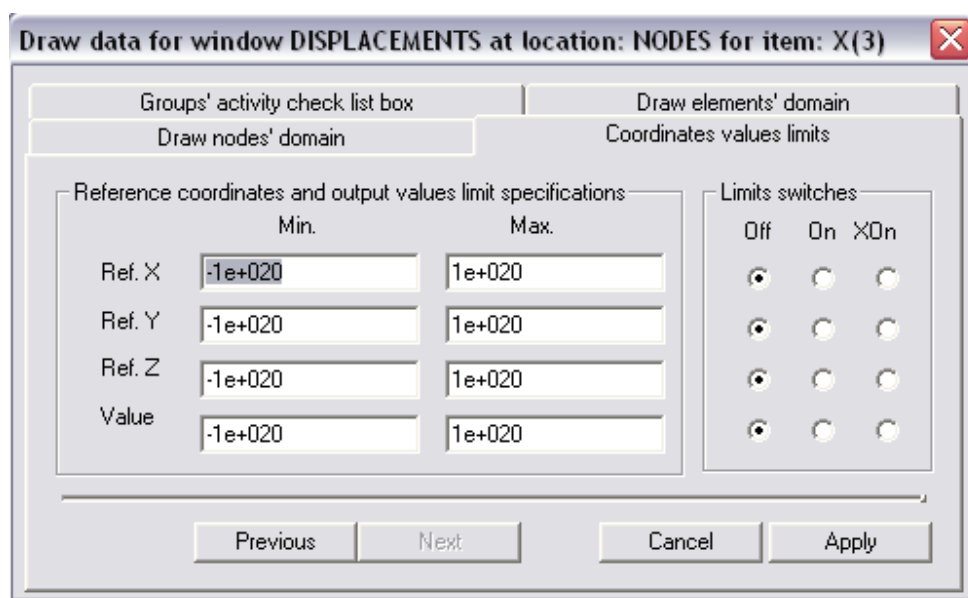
Draw data for window DISPLACEMENTS at location: NODES for item: X(3)

Groups' activity check list box
Draw elements' domain
Draw nodes' domain
Coordinates values limits

Reference coordinates and output values limit specifications

| | Min. | Max. |
|---|---|---|
| Ref. X | -1e+020 | 1e+020 |
| Ref. Y | -1e+020 | 1e+020 |
| Ref. Z | -1e+020 | 1e+020 |
| Value | -1e+020 | 1e+020 |

Limits switches
Off On XOn

Previous
Next
Cancel
Apply